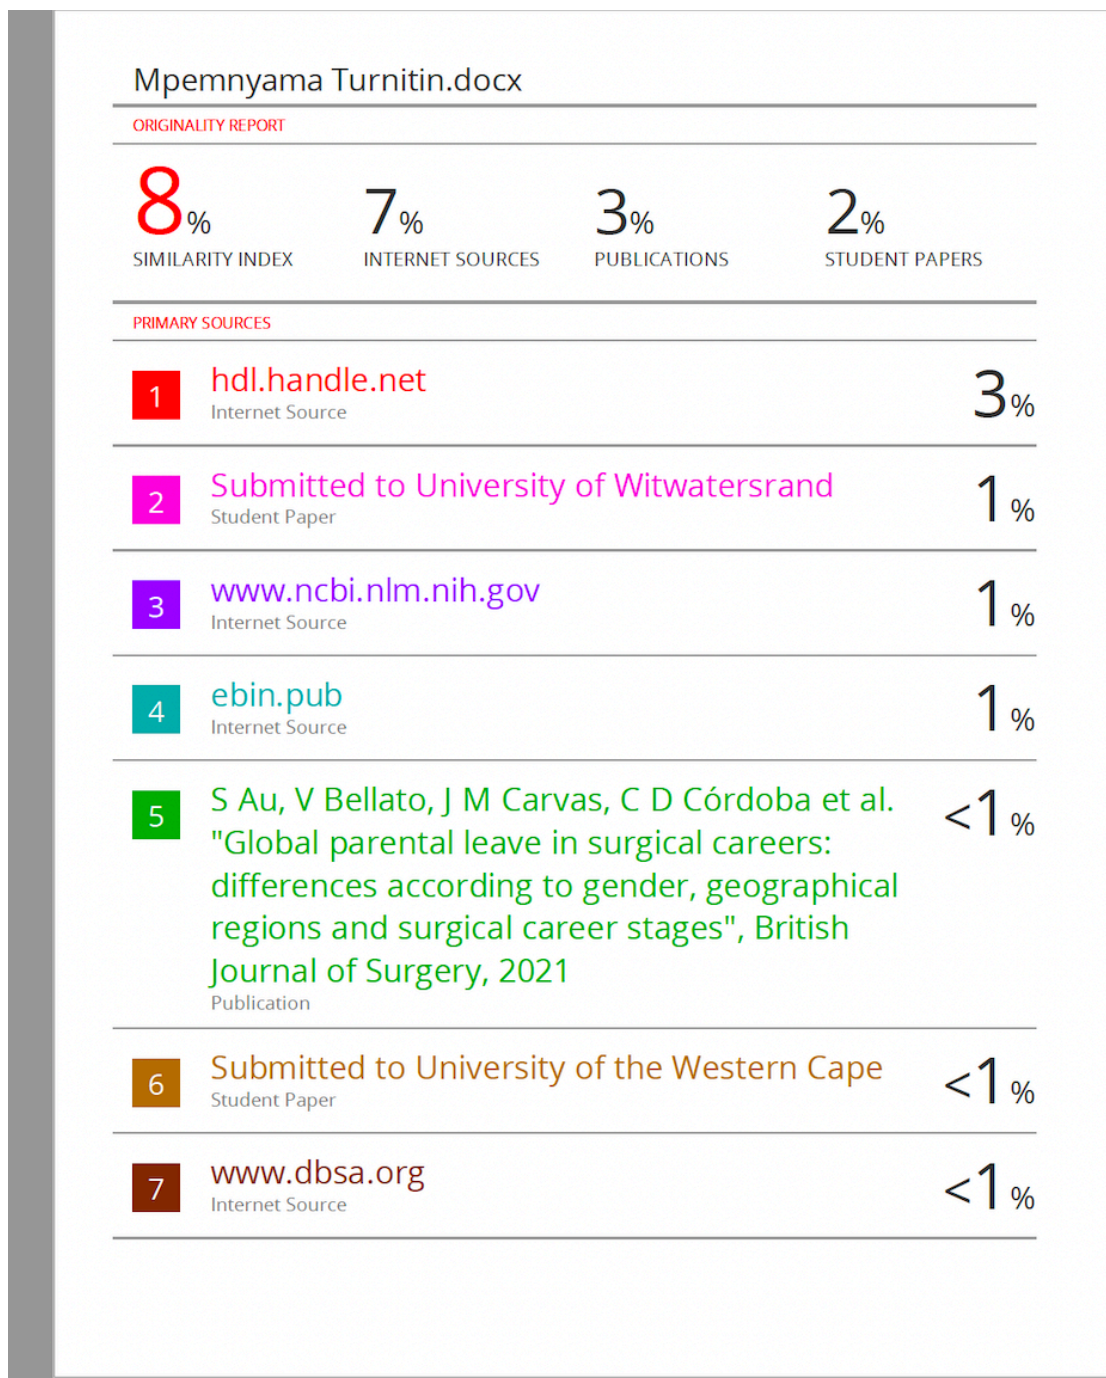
Mpemnyama Turnitin.docx

ORIGINALITY REPORT

8% SIMILARITY INDEX

7% INTERNET SOURCES

3% PUBLICATIONS

2% STUDENT PAPERS

PRIMARY SOURCES

| | | |
|---|---|---|
| 1 | hdl.handle.net<br>Internet Source | 3% |
| 2 | Submitted to University of Witwatersrand<br>Student Paper | 1% |
| 3 | www.ncbi.nlm.nih.gov<br>Internet Source | 1% |
| 4 | ebin.pub<br>Internet Source | 1% |
| 5 | S Au, V Bellato, J M Carvas, C D Córdoba et al. "Global parental leave in surgical careers: differences according to gender, geographical regions and surgical career stages", British Journal of Surgery, 2021<br>Publication | <1% |
| 6 | Submitted to University of the Western Cape<br>Student Paper | <1% |
| 7 | www.dbsa.org<br>Internet Source | <1% |